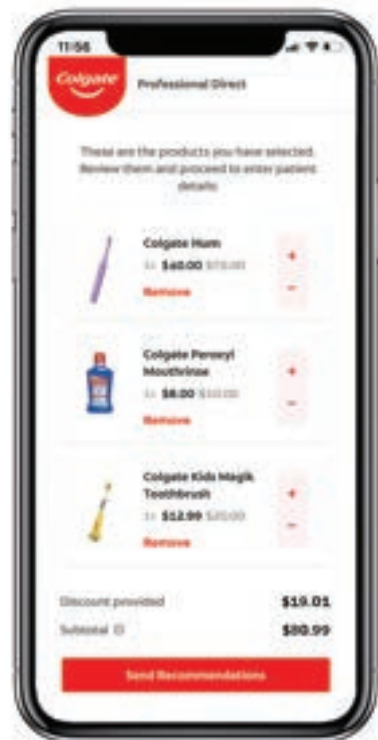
11:56

Colgate

Professional Direct

These are the products you have selected. Review them and proceed to enter patient details.

Colgate Hum
1x $60.00 $70.00
Remove

+
-

Colgate Peroxyl Mouthrinse
1x $8.00 $10.00
Remove

+
-

Colgate Kids Magik Toothbrush
1x $12.99 $20.00
Remove

+
-

Discount provided $19.01
Subtotal ⓘ $80.99

Send Recommendations